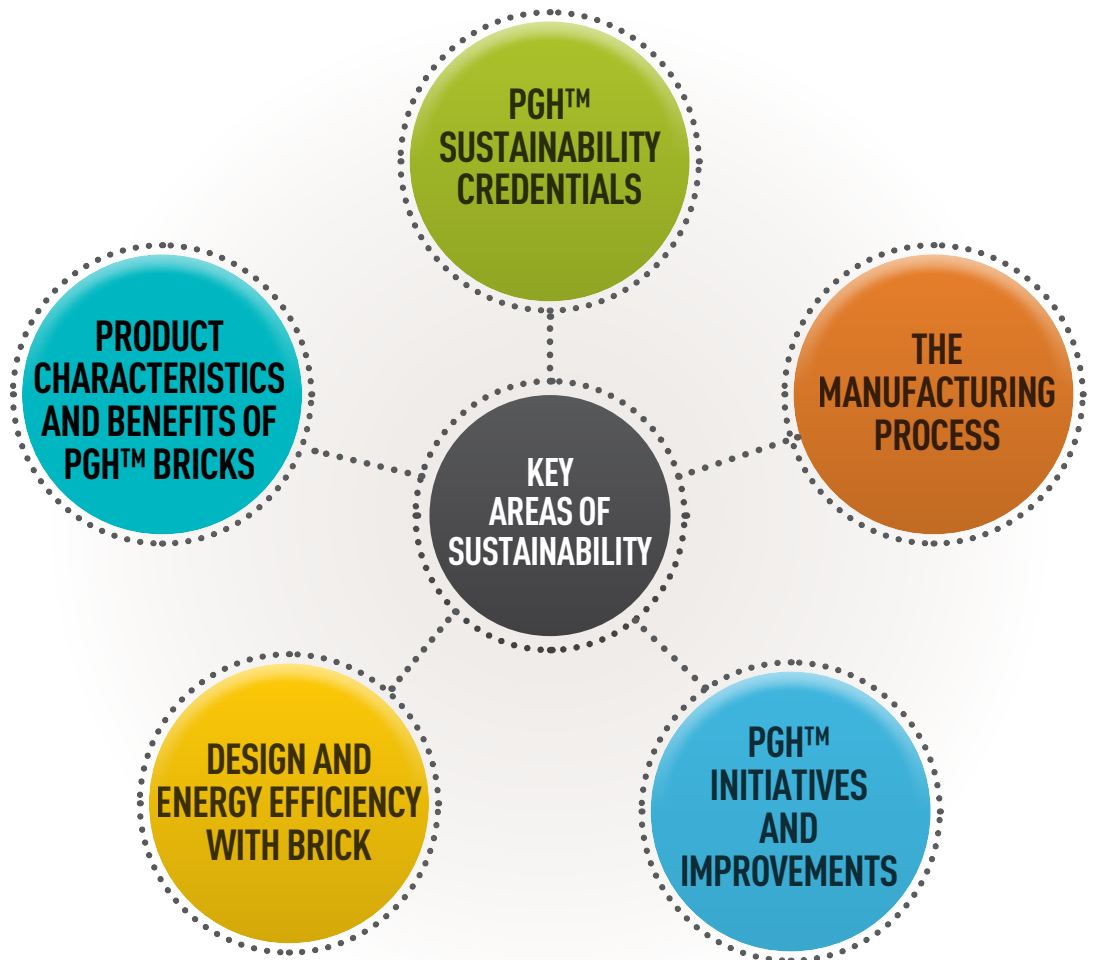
PGH™ SUSTAINABILITY CREDENTIALS

PRODUCT CHARACTERISTICS AND BENEFITS OF PGH™ BRICKS

KEY AREAS OF SUSTAINABILITY

THE MANUFACTURING PROCESS

DESIGN AND ENERGY EFFICIENCY WITH BRICK

PGH™ INITIATIVES AND IMPROVEMENTS